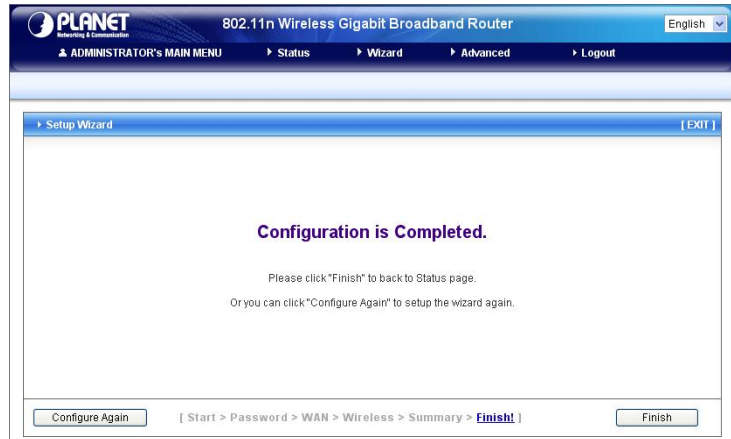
PLANET
Networking & Communication

802.11n Wireless Gigabit Broadband Router

English

ADMINISTRATOR's MAIN MENU

Status

Wizard

Advanced

Logout

Setup Wizard

[ EXIT ]

Configuration is Completed.

Please click "Finish" to back to Status page.

Or you can click "Configure Again" to setup the wizard again.

Configure Again

[ Start > Password > WAN > Wireless > Summary > Finish! ]

Finish